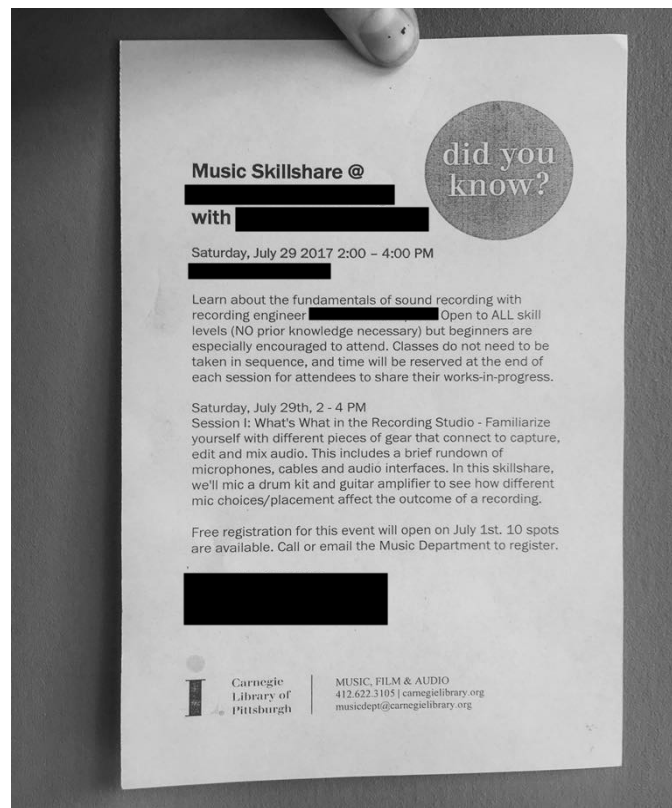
did you know?

Music Skillshare @ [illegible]
with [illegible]

Saturday, July 29 2017 2:00 – 4:00 PM
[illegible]

Learn about the fundamentals of sound recording with recording engineer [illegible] Open to ALL skill levels (NO prior knowledge necessary) but beginners are especially encouraged to attend. Classes do not need to be taken in sequence, and time will be reserved at the end of each session for attendees to share their works-in-progress.

Saturday, July 29th, 2 - 4 PM
Session I: What's What in the Recording Studio - Familiarize yourself with different pieces of gear that connect to capture, edit and mix audio. This includes a brief rundown of microphones, cables and audio interfaces. In this skillshare, we'll mic a drum kit and guitar amplifier to see how different mic choices/placement affect the outcome of a recording.

Free registration for this event will open on July 1st. 10 spots are available. Call or email the Music Department to register.

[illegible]

Carnegie Library of Pittsburgh

MUSIC, FILM & AUDIO
412.622.3105 | carnegielibrary.org
musicdept@carnegielibrary.org